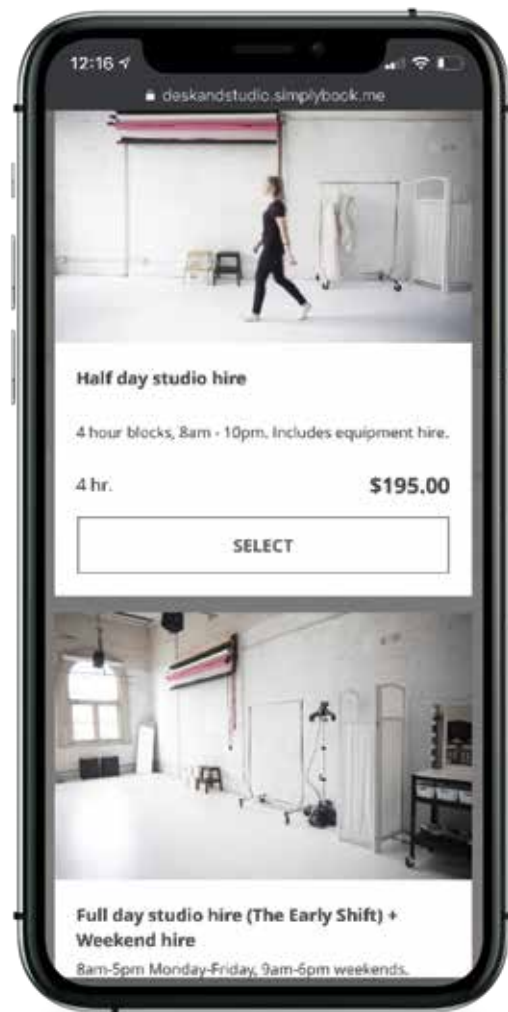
12:16

deskandstudio.simplybook.me

Half day studio hire

4 hour blocks, 8am - 10pm. Includes equipment hire.

4 hr.

$195.00

SELECT

Full day studio hire (The Early Shift) + Weekend hire

8am-5pm Monday-Friday, 9am-6pm weekends.